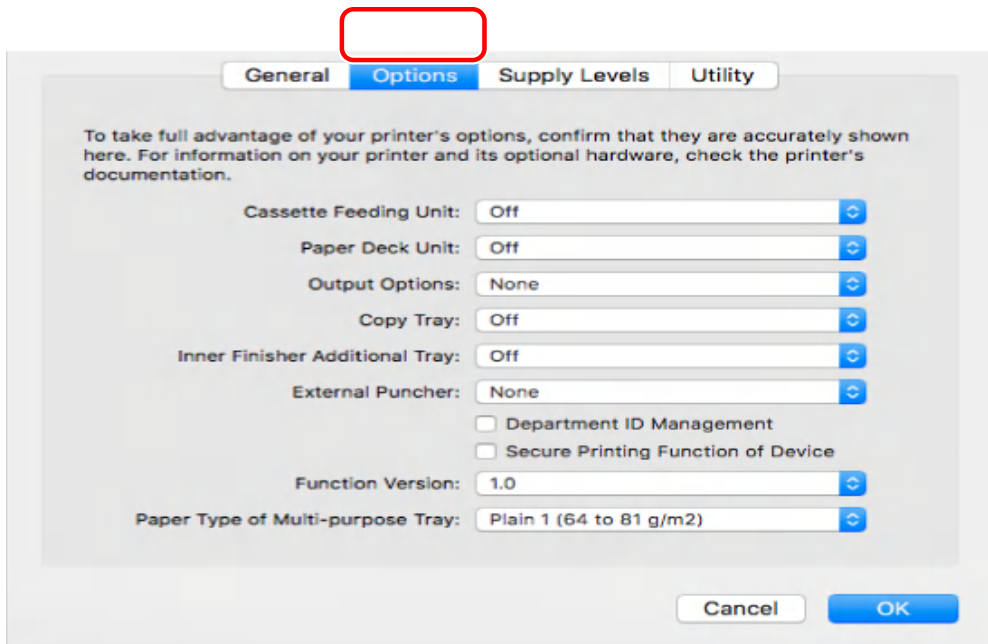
General Options Supply Levels Utility

To take full advantage of your printer's options, confirm that they are accurately shown here. For information on your printer and its optional hardware, check the printer's documentation.

Cassette Feeding Unit: Off

Paper Deck Unit: Off

Output Options: None

Copy Tray: Off

Inner Finisher Additional Tray: Off

External Puncher: None

Department ID Management

Secure Printing Function of Device

Function Version: 1.0

Paper Type of Multi-purpose Tray: Plain 1 (64 to 81 g/m2)

Cancel OK